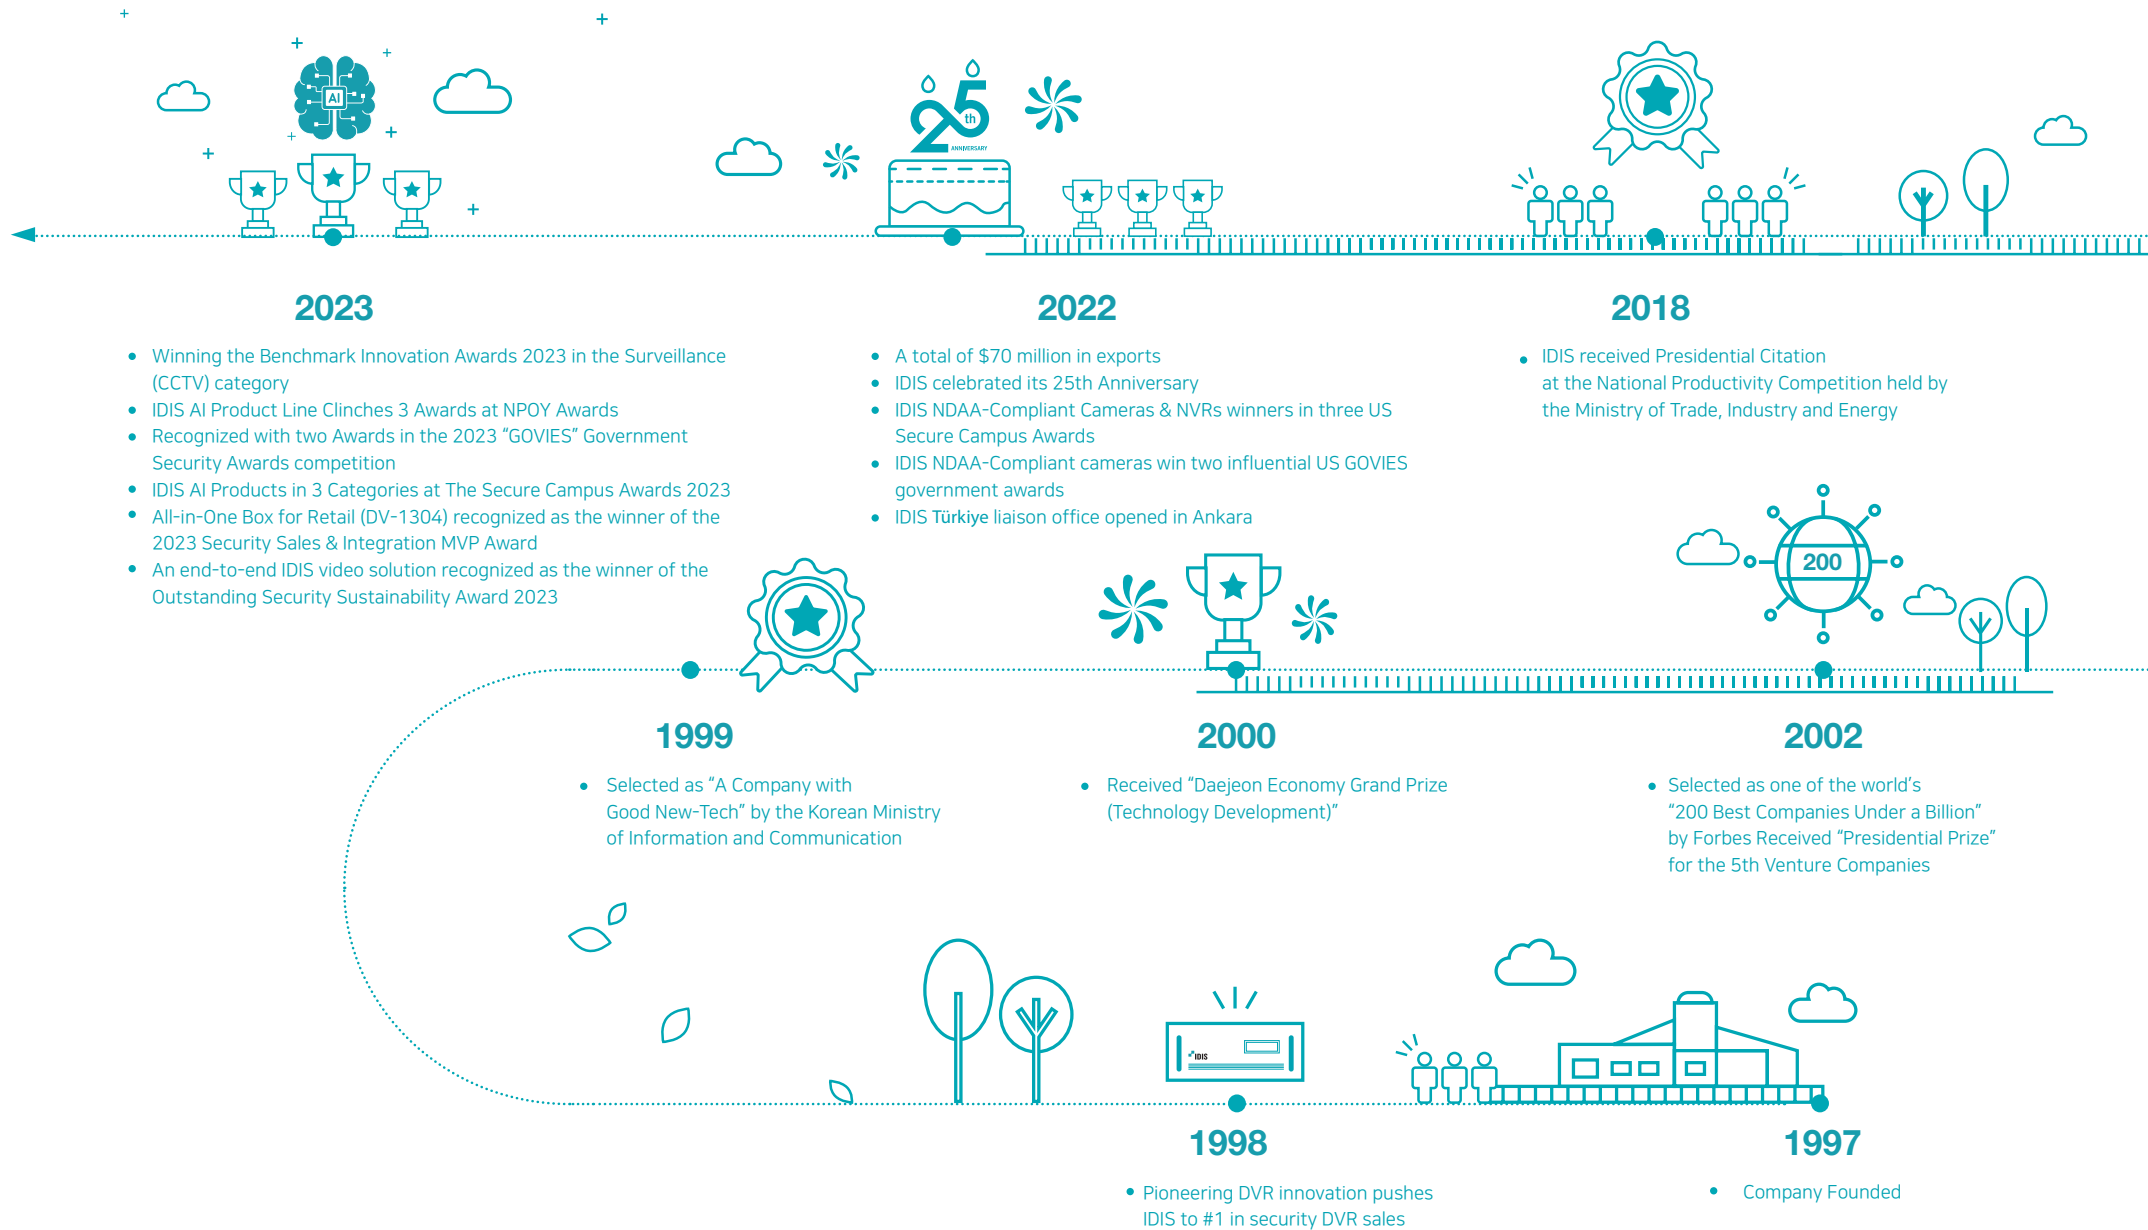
AI

25th ANNIVERSARY

200

IDIS

2023

- Winning the Benchmark Innovation Awards 2023 in the Surveillance (CCTV) category
- IDIS AI Product Line Clinches 3 Awards at NPOY Awards
- Recognized with two Awards in the 2023 "GOVIES" Government Security Awards competition
- IDIS AI Products in 3 Categories at The Secure Campus Awards 2023
- All-in-One Box for Retail (DV-1304) recognized as the winner of the 2023 Security Sales & Integration MVP Award
- An end-to-end IDIS video solution recognized as the winner of the Outstanding Security Sustainability Award 2023

2022

- A total of $70 million in exports
- IDIS celebrated its 25th Anniversary
- IDIS NDAA-Compliant Cameras & NVRs winners in three US Secure Campus Awards
- IDIS NDAA-Compliant cameras win two influential US GOVIES government awards
- IDIS Türkiye liaison office opened in Ankara

2018

- IDIS received Presidential Citation at the National Productivity Competition held by the Ministry of Trade, Industry and Energy

1999

- Selected as "A Company with Good New-Tech" by the Korean Ministry of Information and Communication

2000

- Received "Daejeon Economy Grand Prize (Technology Development)"

2002

- Selected as one of the world's "200 Best Companies Under a Billion" by Forbes Received "Presidential Prize" for the 5th Venture Companies

1998

- Pioneering DVR innovation pushes IDIS to #1 in security DVR sales

1997

- Company Founded